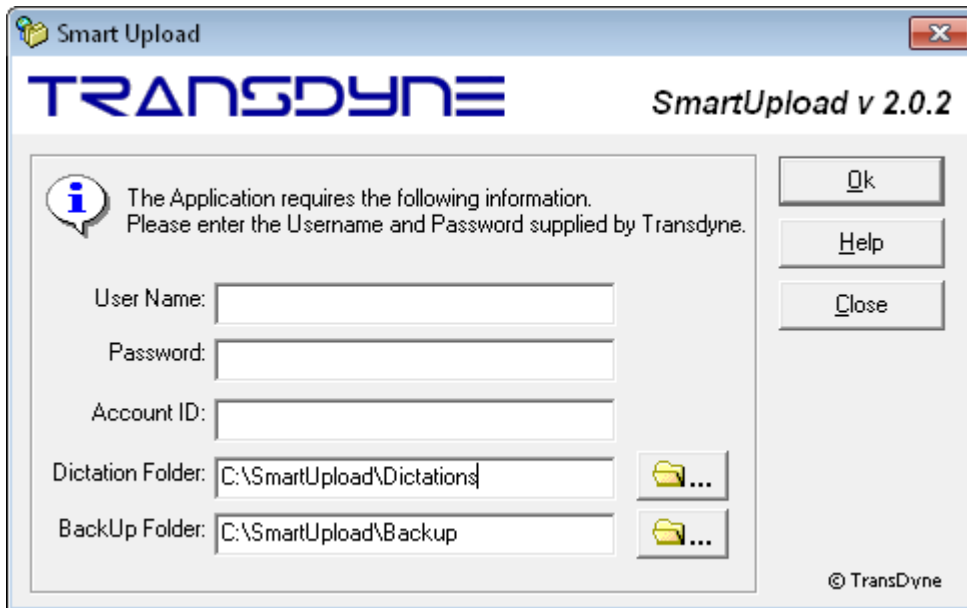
Smart Upload

TRANSDYNE

SmartUpload v 2.0.2

The Application requires the following information.
Please enter the Username and Password supplied by Transdyne.

Ok

Help

Close

User Name:

Password:

Account ID:

Dictation Folder: C:\SmartUpload\Dictations

...

BackUp Folder: C:\SmartUpload\Backup

...

© TransDyne